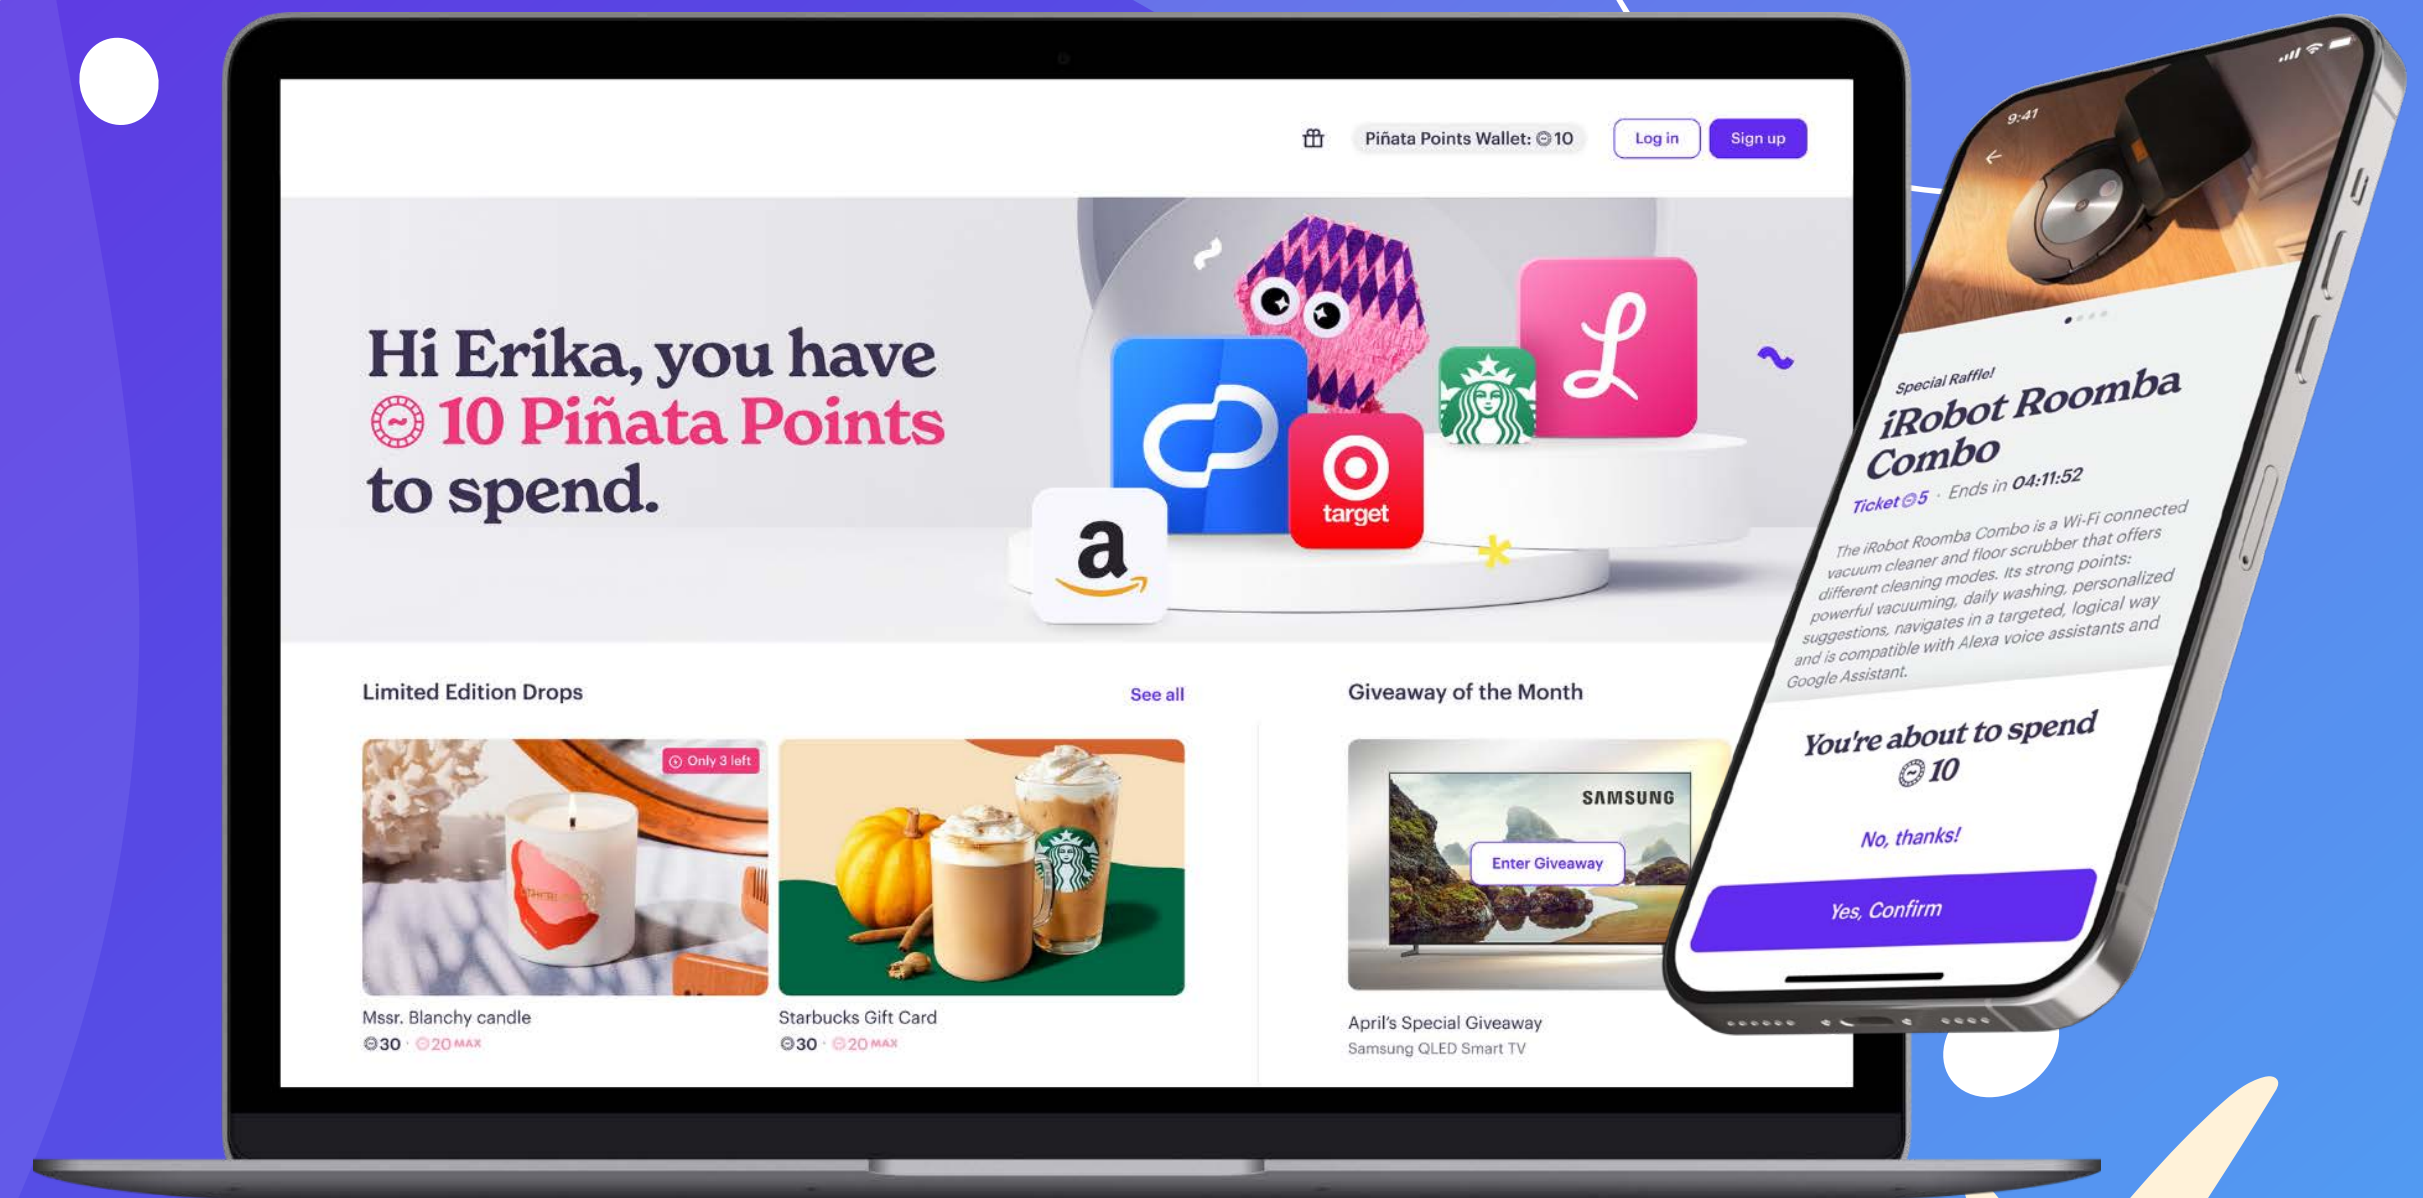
Piñata Points Wallet: 10 Log in Sign up

Hi Erika, you have 10 Piñata Points to spend.

target

a

Limited Edition Drops See all

Only 3 left

Mssr. Blanchy candle
30 · 20 MAX

Starbucks Gift Card
30 · 20 MAX

Giveaway of the Month

SAMSUNG

Enter Giveaway

April's Special Giveaway
Samsung QLED Smart TV

9:41

Special Raffle!
iRobot Roomba Combo
Ticket 5 · Ends in 04:11:52

The iRobot Roomba Combo is a Wi-Fi connected vacuum cleaner and floor scrubber that offers different cleaning modes. Its strong points: powerful vacuuming, daily washing, personalized suggestions, navigates in a targeted, logical way and is compatible with Alexa voice assistants and Google Assistant.

You're about to spend 10

No, thanks!

Yes, Confirm